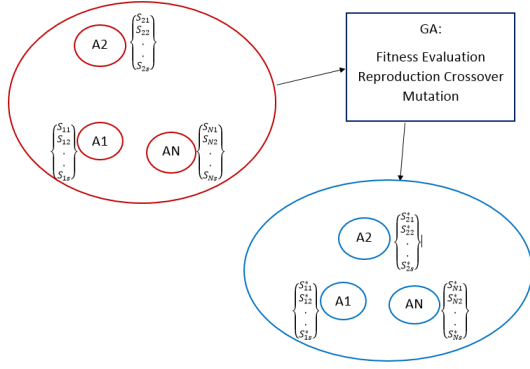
A2 $\begin{Bmatrix} S_{21} \\ S_{22} \\ . \\ . \\ S_{2s} \end{Bmatrix}$

GA:

Fitness Evaluation Reproduction Crossover Mutation

$\begin{Bmatrix} S_{11} \\ S_{12} \\ . \\ . \\ S_{1s} \end{Bmatrix}$ A1

AN $\begin{Bmatrix} S_{N1} \\ S_{N2} \\ . \\ . \\ S_{Ns} \end{Bmatrix}$

A2 $\begin{Bmatrix} S_{21}^{*} \\ S_{22}^{*} \\ . \\ . \\ S_{2s}^{*} \end{Bmatrix}$

$\begin{Bmatrix} S_{11}^{*} \\ S_{12}^{*} \\ . \\ . \\ S_{1s}^{*} \end{Bmatrix}$ A1

AN $\begin{Bmatrix} S_{N1}^{*} \\ S_{N2}^{*} \\ . \\ . \\ S_{Ns}^{*} \end{Bmatrix}$